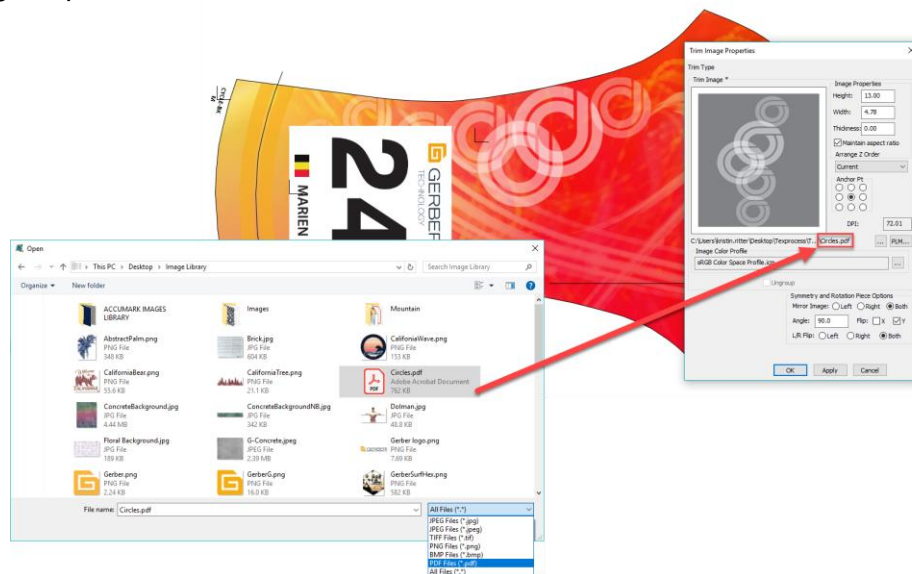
GERBER TECHNOLOGY

24

MARIEN

Trim Image Properties

Trim Type

Trim Image *

Image Properties

Height: 13.00

Width: 4.78

Thickness: 0.00

Maintain aspect ratio

Arrange Z Order

Current

Anchor Pt

DPI: 72.01

C:\Users\kristin.ritter\Desktop\Texprocess\T... \Circles.pdf ... PLM...

Image Color Profile

sRGB Color Space Profile.icm ...

Ungroup

Symmetry and Rotation Piece Options

Mirror Image: Left Right Both

Angle: 90.0 Flip: X Y

L/R Flip: Left Right Both

OK Apply Cancel

Open

This PC > Desktop > Image Library

Search Image Library

Organize ▾ New folder

ACCUMARK IMAGES LIBRARY

Images

Mountain

AbstractPalm.png PNG File 348 KB

Brick.jpg JPG File 604 KB

CaliforniaWave.png PNG File 153 KB

CaliforniaBear.png PNG File 55.6 KB

CaliforniaTree.png PNG File 21.1 KB

Circles.pdf Adobe Acrobat Document 782 KB

ConcreteBackground.jpg JPG File 4.44 MB

ConcreteBackgroundNB.jpg JPG File 342 KB

Dolman.jpg JPG File 48.8 KB

Floral Background.jpg JPG File 189 KB

G-Concrete.jpeg JPG File 2.39 MB

Gerber logo.png PNG File 7.69 KB

Gerber.png PNG File 2.24 KB

GerberG.png PNG File 16.0 KB

GerberSurfHex.png PNG File 582 KB

File name: Circles.pdf

All Files (*.*)

JPEG Files (*.jpg)
JPEG Files (*.jpeg)
TIFF Files (*.tif)
PNG Files (*.png)
BMP Files (*.bmp)
PDF Files (*.pdf)
All Files (*.*)